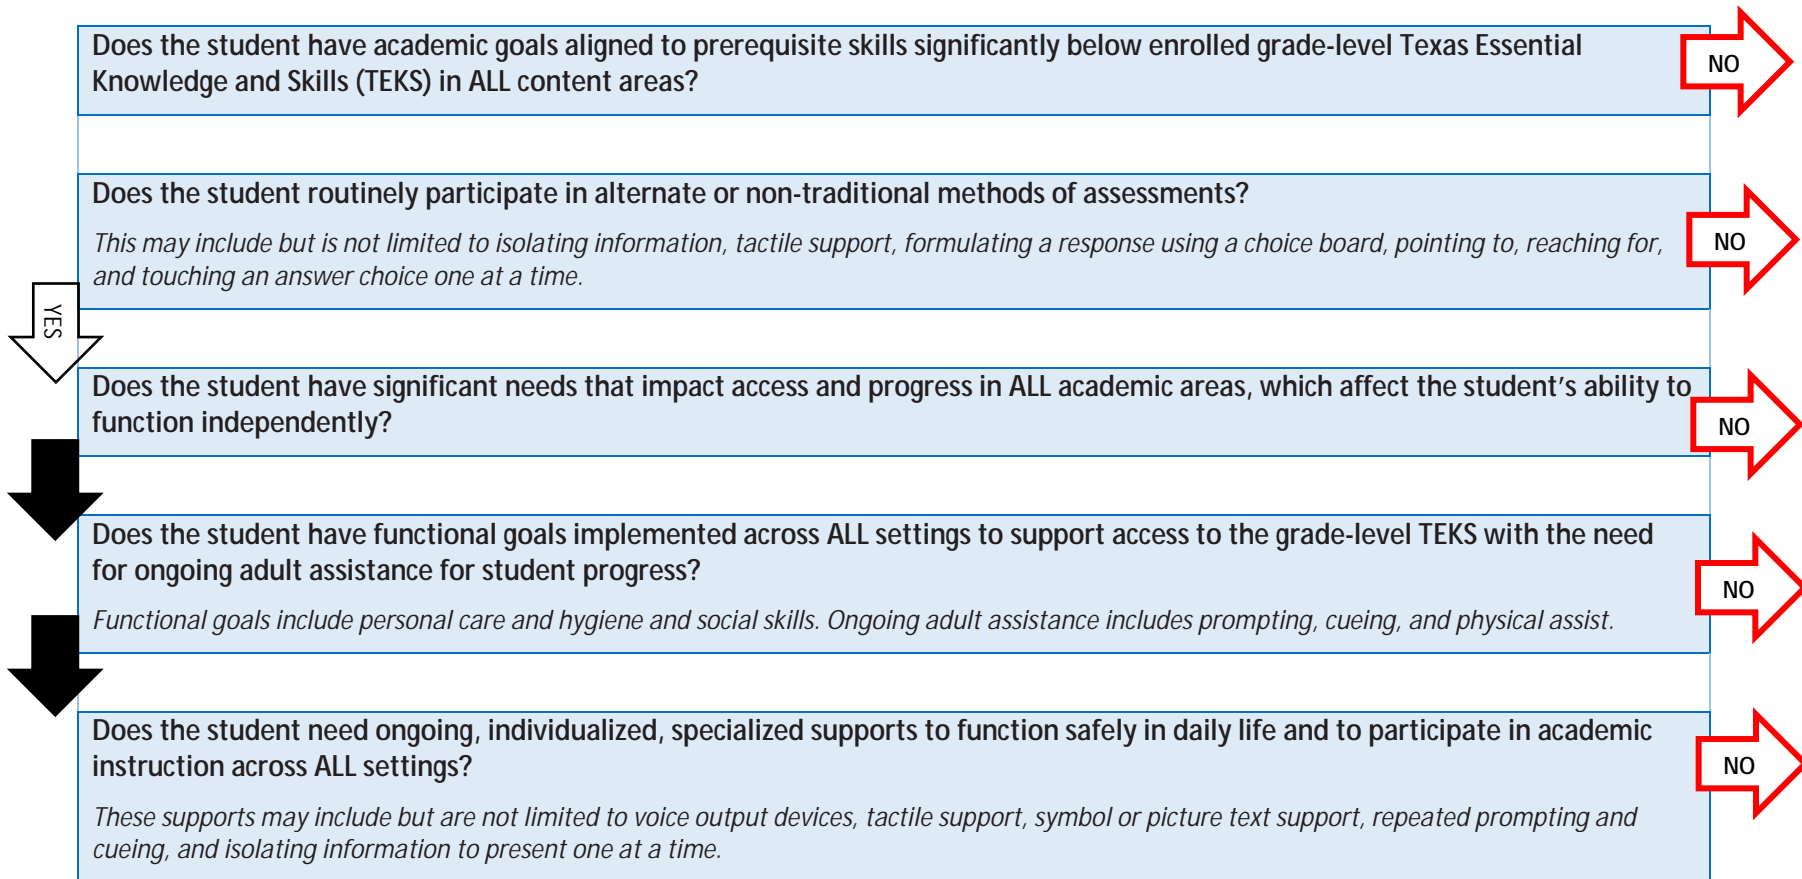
Does the student have academic goals aligned to prerequisite skills significantly below enrolled grade-level Texas Essential Knowledge and Skills (TEKS) in ALL content areas?

NO

Does the student routinely participate in alternate or non-traditional methods of assessments?

This may include but is not limited to isolating information, tactile support, formulating a response using a choice board, pointing to, reaching for, and touching an answer choice one at a time.

NO

YES

Does the student have significant needs that impact access and progress in ALL academic areas, which affect the student's ability to function independently?

NO

Does the student have functional goals implemented across ALL settings to support access to the grade-level TEKS with the need for ongoing adult assistance for student progress?

Functional goals include personal care and hygiene and social skills. Ongoing adult assistance includes prompting, cueing, and physical assist.

NO

Does the student need ongoing, individualized, specialized supports to function safely in daily life and to participate in academic instruction across ALL settings?

These supports may include but are not limited to voice output devices, tactile support, symbol or picture text support, repeated prompting and cueing, and isolating information to present one at a time.

NO